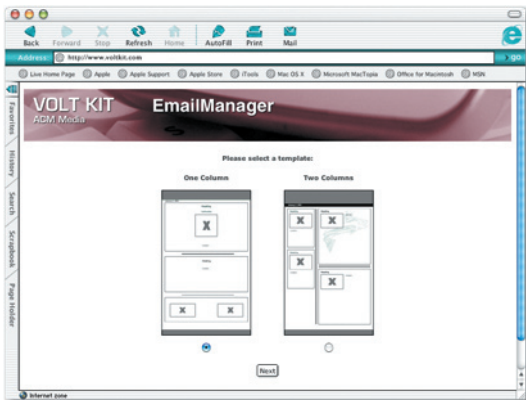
Back Forward Stop Refresh Home AutoFill Print Mail

Address: http://www.voltkit.com go

Live Home Page Apple Apple Support Apple Store iTools Mac OS X Microsoft MacTopia Office for Macintosh MSN

Favorites History Search Scrapbook Page Holder

VOLT KIT
AGM Media

EmailManager

Please select a template:

One Column

Two Columns

Next

Internet zone